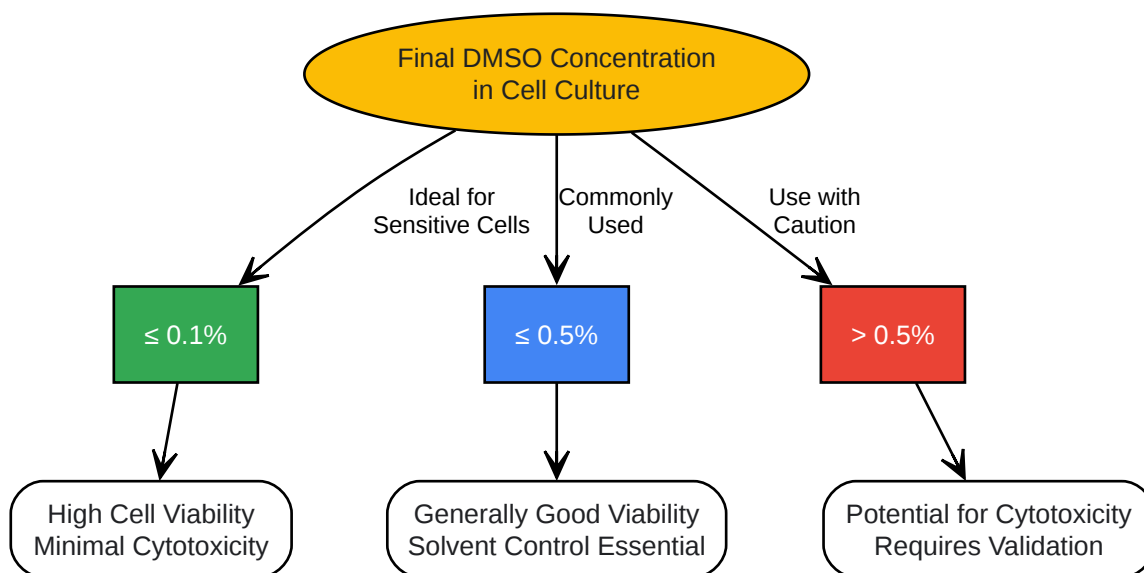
Final DMSO Concentration in Cell Culture

Ideal for Sensitive Cells

Commonly Used

Use with Caution

≤ 0.1%

≤ 0.5%

> 0.5%

High Cell Viability Minimal Cytotoxicity

Generally Good Viability Solvent Control Essential

Potential for Cytotoxicity Requires Validation